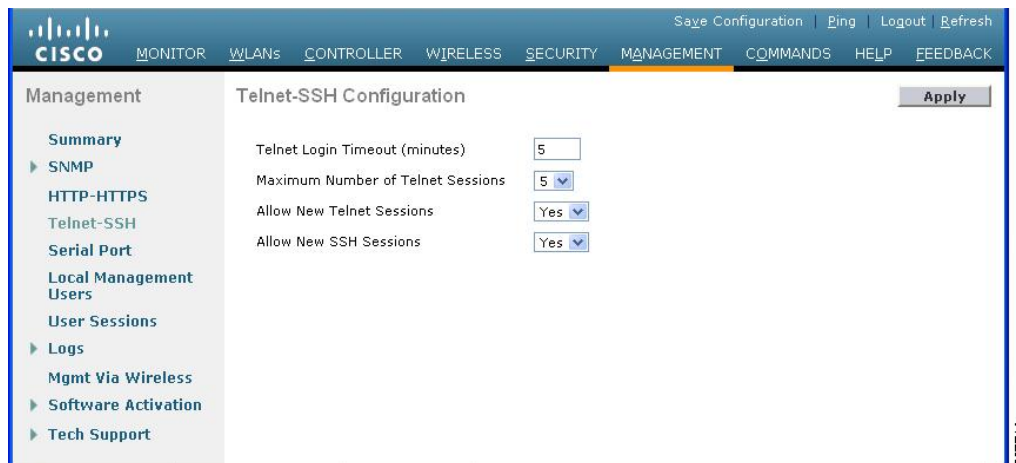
Save Configuration | Ping | Logout | Refresh

CISCO MONITOR WLANs CONTROLLER WIRELESS SECURITY MANAGEMENT COMMANDS HELP FEEDBACK

Management

Summary
SNMP
HTTP-HTTPS
Telnet-SSH
Serial Port
Local Management Users
User Sessions
Logs
Mgmt Via Wireless
Software Activation
Tech Support

Telnet-SSH Configuration

Apply

Telnet Login Timeout (minutes) 5
Maximum Number of Telnet Sessions 5
Allow New Telnet Sessions Yes
Allow New SSH Sessions Yes